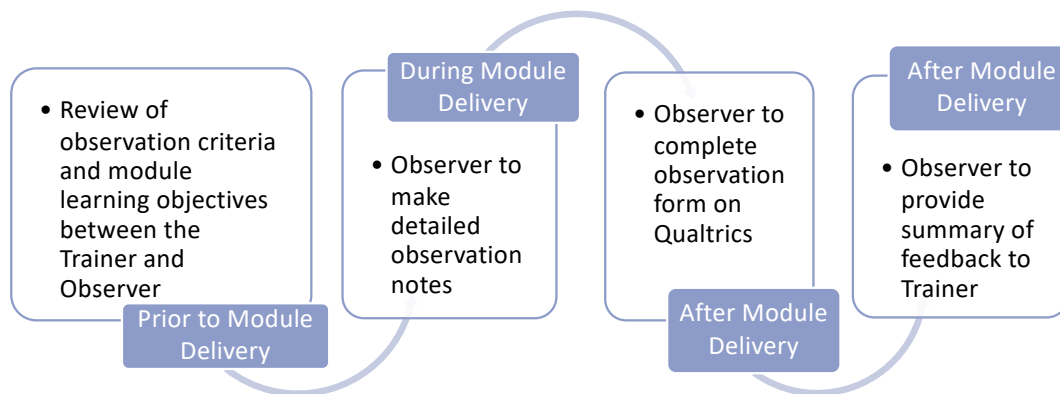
• Review of observation criteria and module learning objectives between the Trainer and Observer

Prior to Module Delivery

During Module Delivery

• Observer to make detailed observation notes

• Observer to complete observation form on Qualtrics

After Module Delivery

After Module Delivery

• Observer to provide summary of feedback to Trainer